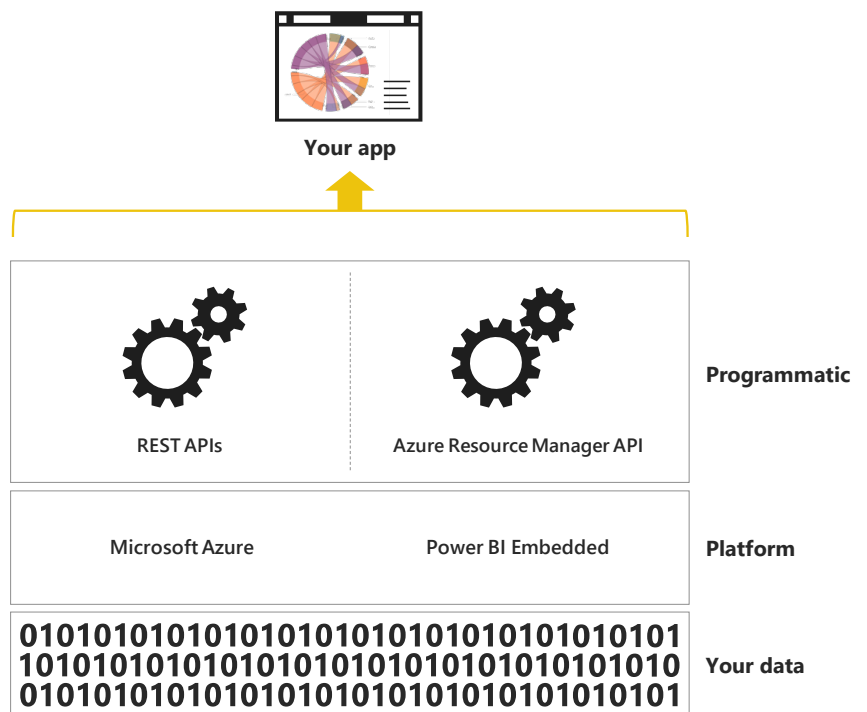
Your app

REST APIs

Azure Resource Manager API

Programmatic

Microsoft Azure

Power BI Embedded

Platform

0101010101010101010101010101010101
1010101010101010101010101010101010
0101010101010101010101010101010101

Your data